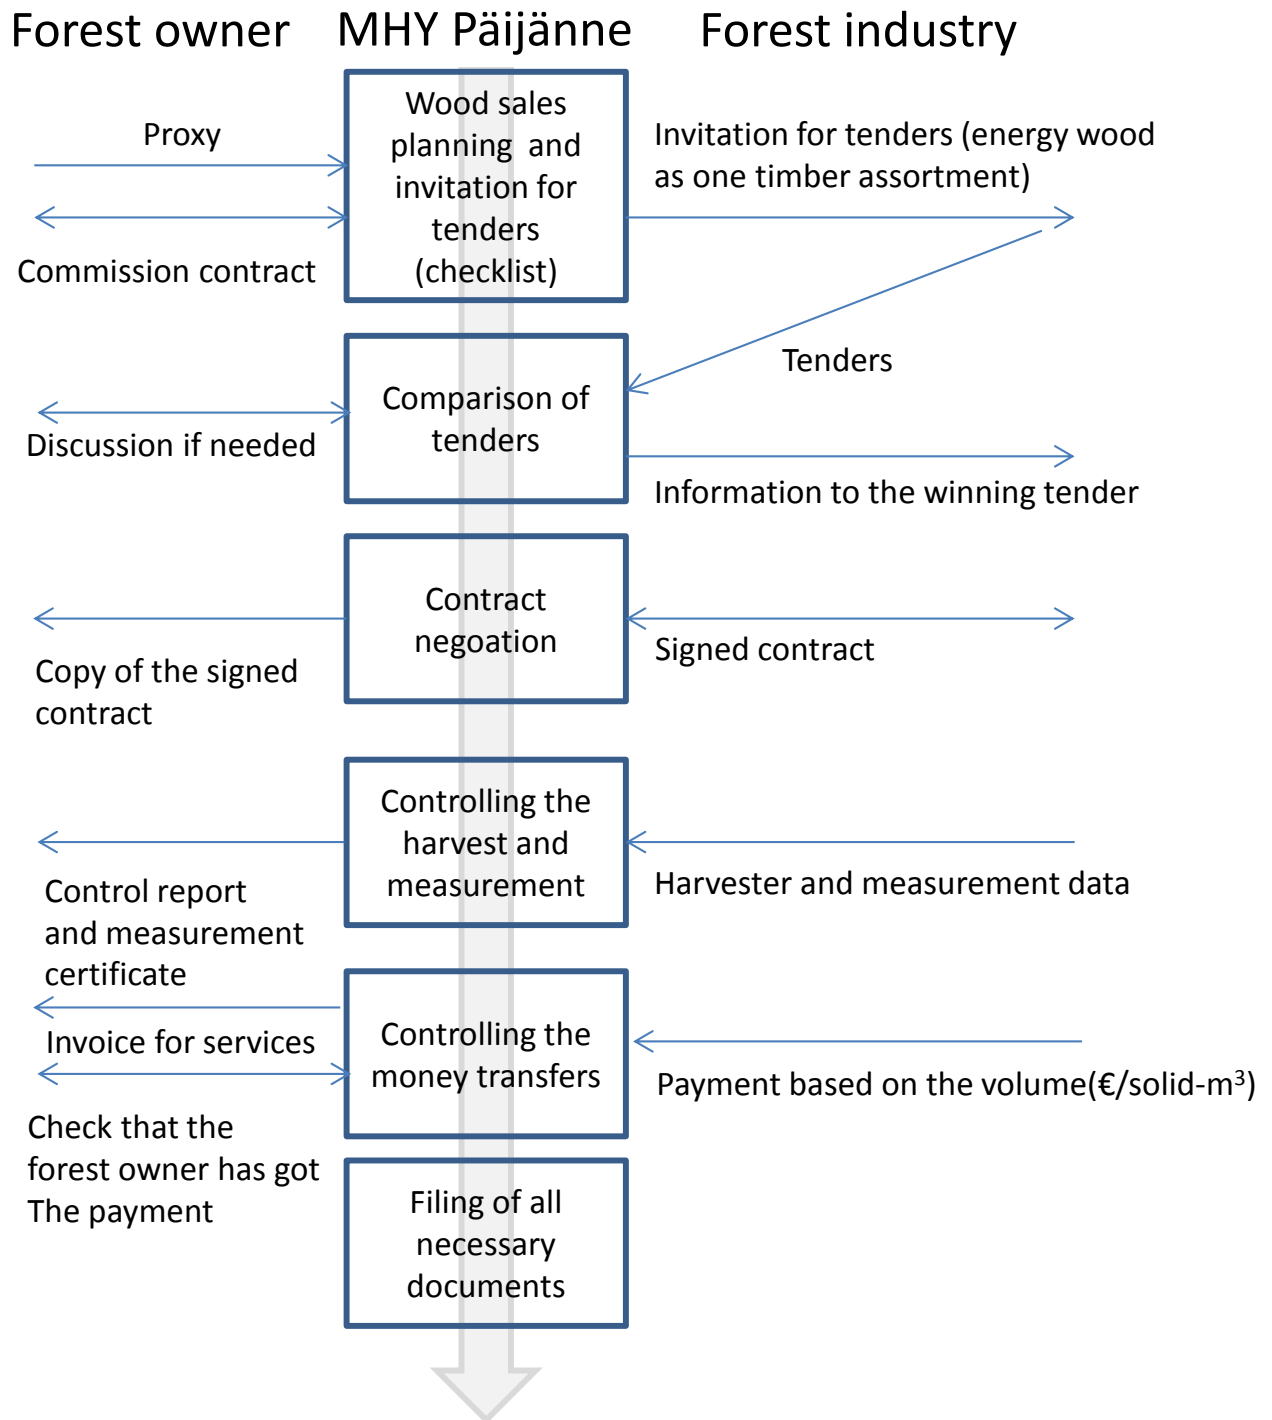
Forest owner MHY Päijänne Forest industry

Proxy

Commission contract

Wood sales planning and invitation for tenders (checklist)

Invitation for tenders (energy wood as one timber assortment)

Tenders

Discussion if needed

Comparison of tenders

Information to the winning tender

Contract negoation

Copy of the signed contract

Signed contract

Controlling the harvest and measurement

Control report and measurement certificate

Harvester and measurement data

Invoice for services

Controlling the money transfers

Payment based on the volume(€/solid-m$^3$)

Check that the forest owner has got The payment

Filing of all necessary documents